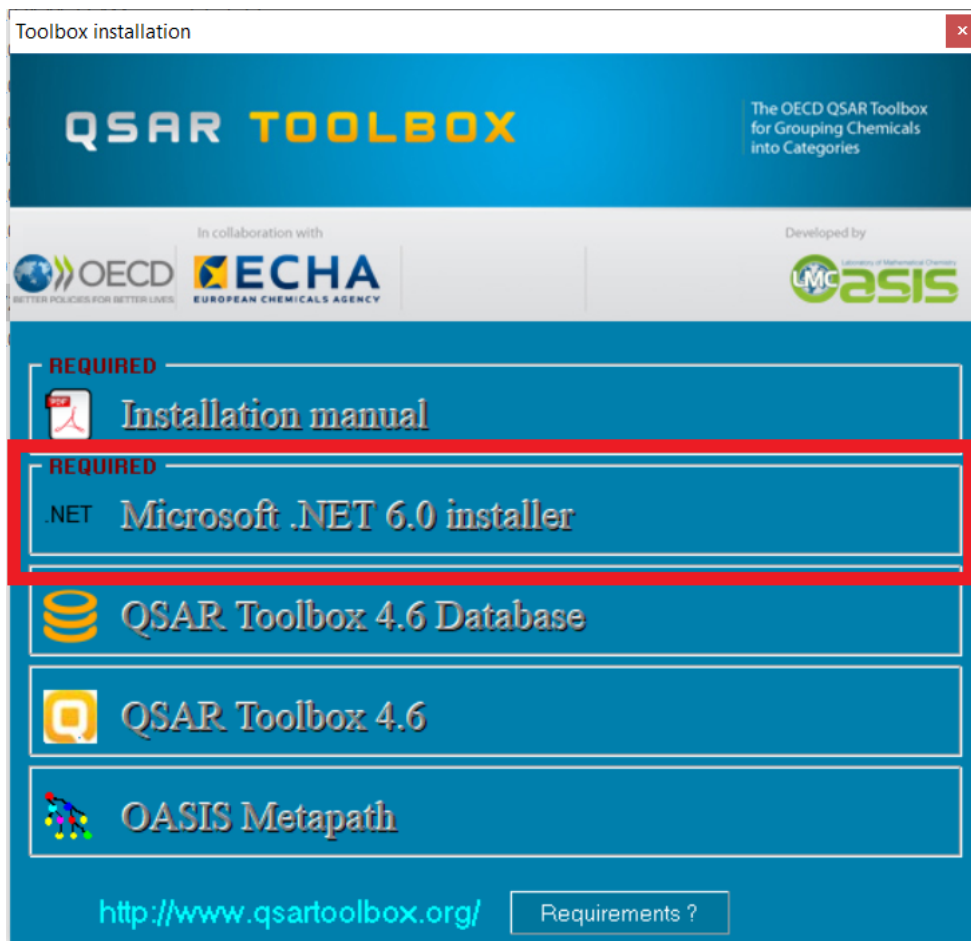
Toolbox installation

×

QSAR TOOLBOX

The OECD QSAR Toolbox for Grouping Chemicals into Categories

In collaboration with

OECD BETTER POLICIES FOR BETTER LIVES

ECHA EUROPEAN CHEMICALS AGENCY

Developed by

Laboratory of Mathematical Chemistry

LMC OASIS

REQUIRED

PDF

Installation manual

REQUIRED

.NET

Microsoft .NET 6.0 installer

QSAR Toolbox 4.6 Database

QSAR Toolbox 4.6

OASIS Metapath

http://www.qsartoolbox.org/

Requirements ?